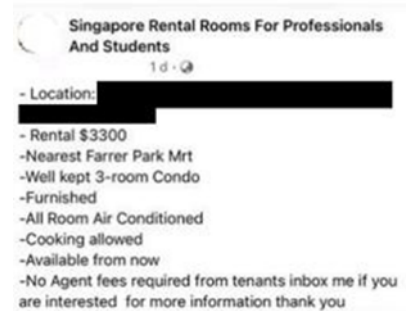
Singapore Rental Rooms For Professionals And Students
1d ·

- Location: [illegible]
- Rental $3300
-Nearest Farrer Park Mrt
-Well kept 3-room Condo
-Furnished
-All Room Air Conditioned
-Cooking allowed
-Available from now
-No Agent fees required from tenants inbox me if you are interested for more information thank you